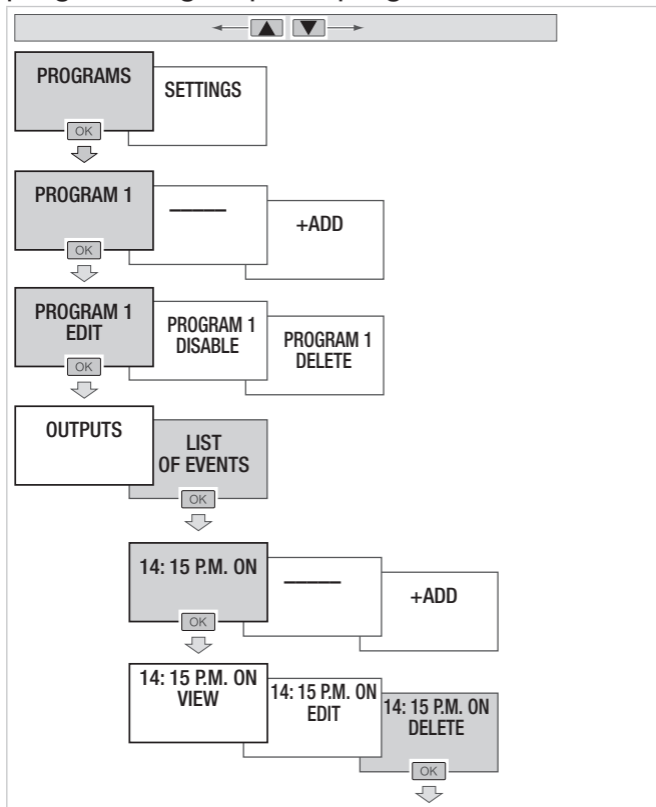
PROGRAMS
OK
SETTINGS

PROGRAM 1
OK
———
+ADD

PROGRAM 1 EDIT
OK
PROGRAM 1 DISABLE
PROGRAM 1 DELETE

OUTPUTS
LIST OF EVENTS
OK

14: 15 P.M. ON
OK
———
+ADD

14: 15 P.M. ON VIEW
14: 15 P.M. ON EDIT
14: 15 P.M. ON DELETE
OK